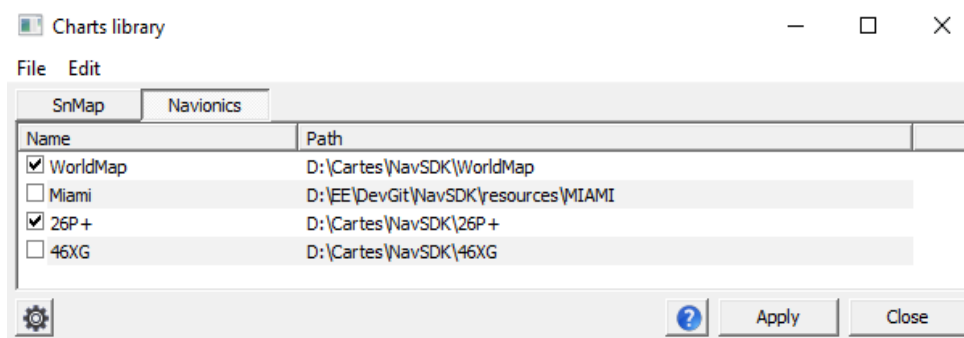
Charts library

File Edit

SnMap | Navionics

| Name | Path |
|---|---|
| ☑ WorldMap | D:\Cartes\NavSDK\WorldMap |
| ☐ Miami | D:\EE\DevGit\NavSDK\resources\MIAMI |
| ☑ 26P+ | D:\Cartes\NavSDK\26P+ |
| ☐ 46XG | D:\Cartes\NavSDK\46XG |

Apply Close